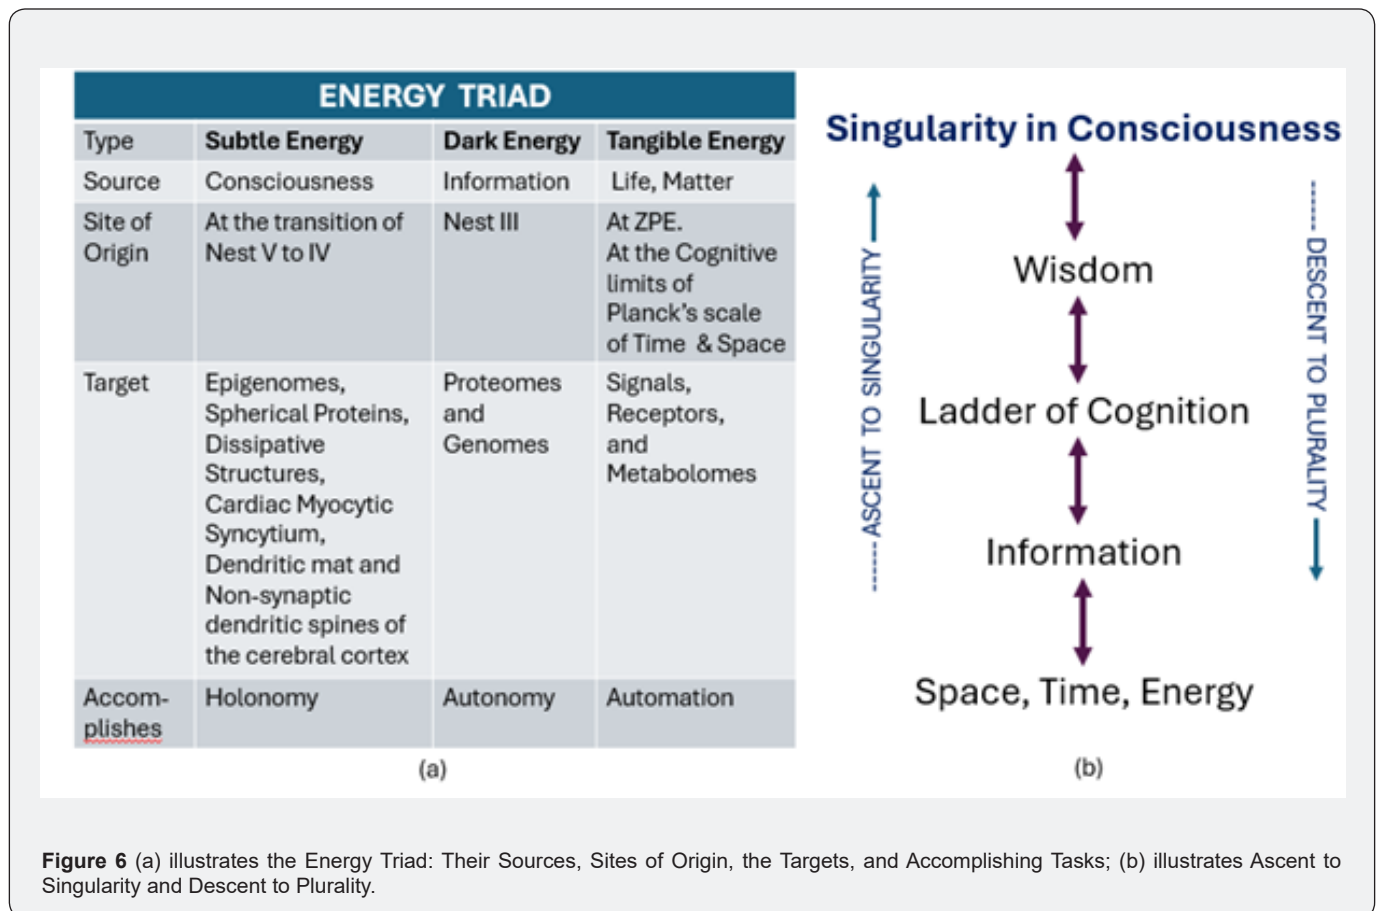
ENERGY TRIAD

| Type | Subtle Energy | Dark Energy | Tangible Energy |
|---|---|---|---|
| Source | Consciousness | Information | Life, Matter |
| Site of Origin | At the transition of Nest V to IV | Nest III | At ZPE. At the Cognitive limits of Planck's scale of Time & Space |
| Target | Epigenomes, Spherical Proteins, Dissipative Structures, Cardiac Myocytic Syncytium, Dendritic mat and Non-synaptic dendritic spines of the cerebral cortex | Proteomes and Genomes | Signals, Receptors, and Metabolomes |
| Accom-plishes | Holonomy | Autonomy | Automation |

(a)

Singularity in Consciousness

ASCENT TO SINGULARITY

Wisdom

Ladder of Cognition

Information

Space, Time, Energy

DESCENT TO PLURALITY

(b)

Figure 6 (a) illustrates the Energy Triad: Their Sources, Sites of Origin, the Targets, and Accomplishing Tasks; (b) illustrates Ascent to Singularity and Descent to Plurality.